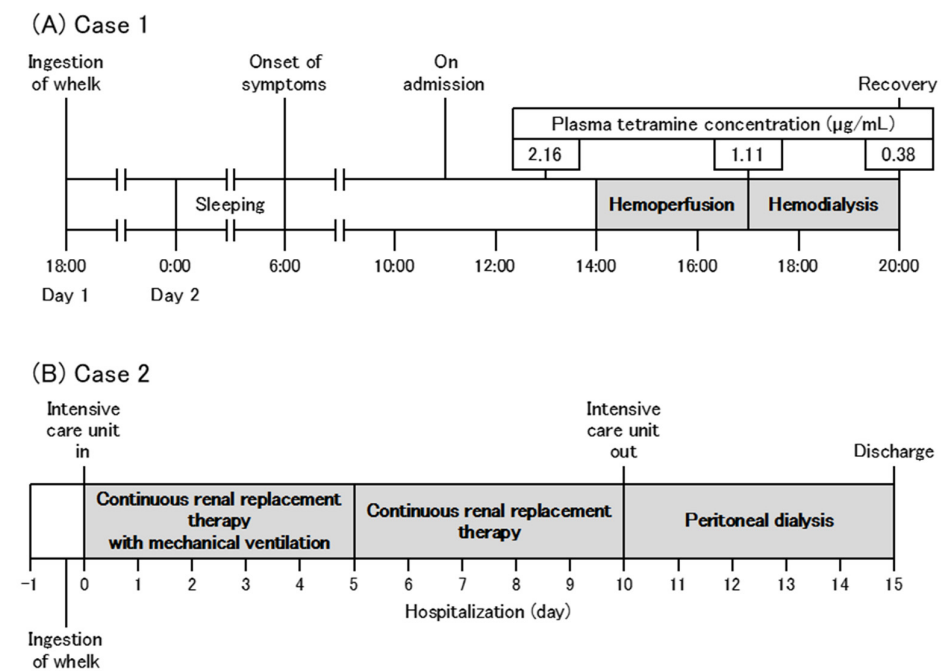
(A) Case 1

Ingestion of whelk

Onset of symptoms

On admission

Recovery

Plasma tetramine concentration (μg/mL)

2.16

1.11

0.38

Sleeping

Hemoperfusion

Hemodialysis

18:00

0:00

6:00

10:00

12:00

14:00

16:00

18:00

20:00

Day 1

Day 2

(B) Case 2

Intensive care unit in

Intensive care unit out

Discharge

Continuous renal replacement therapy with mechanical ventilation

Continuous renal replacement therapy

Peritoneal dialysis

−1

0

1

2

3

4

5

6

7

8

9

10

11

12

13

14

15

Hospitalization (day)

Ingestion of whelk